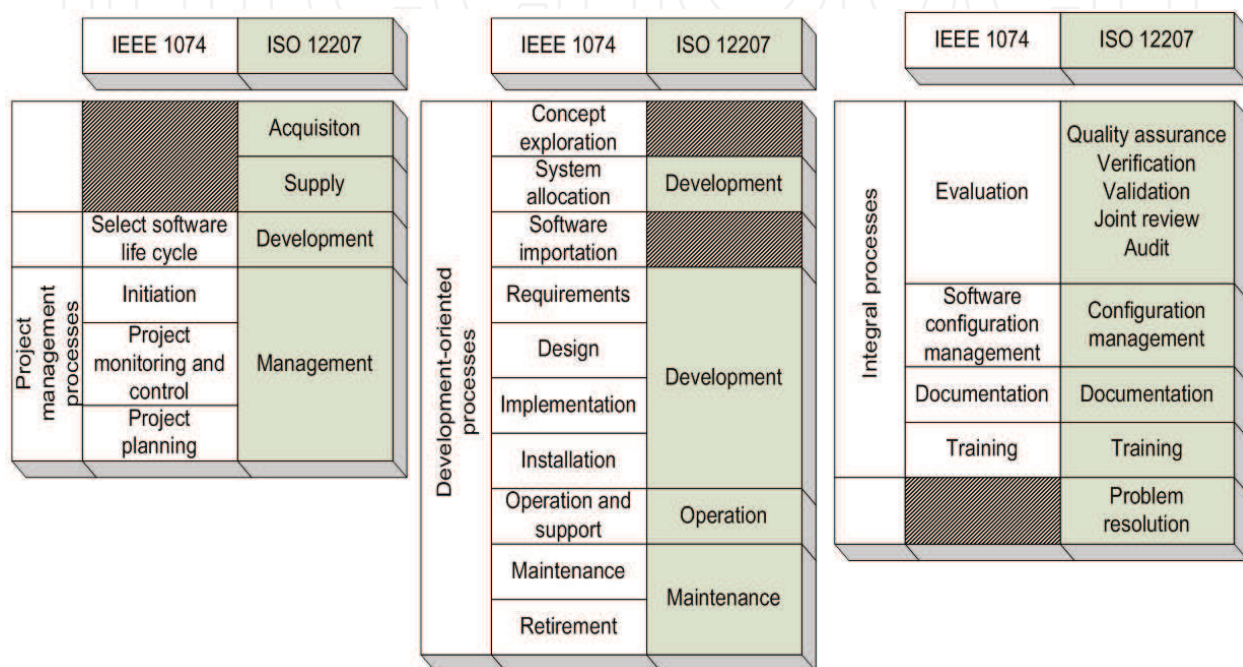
| | IEEE 1074 | ISO 12207 |
|---|---|---|
| | | Acquisiton |
| | | Supply |
| | Select software life cycle | Development |
| Project management processes | Initiation | Management |
| | Project monitoring and control | |
| | Project planning | |

| | IEEE 1074 | ISO 12207 |
|---|---|---|
| Development-oriented processes | Concept exploration | |
| | System allocation | Development |
| | Software importation | |
| | Requirements | Development |
| | Design | |
| | Implementation | |
| | Installation | |
| | Operation and support | Operation |
| | Maintenance | Maintenance |
| | Retirement | |

| | IEEE 1074 | ISO 12207 |
|---|---|---|
| Integral processes | Evaluation | Quality assurance Verification Validation Joint review Audit |
| | Software configuration management | Configuration management |
| | Documentation | Documentation |
| | Training | Training |
| | | Problem resolution |